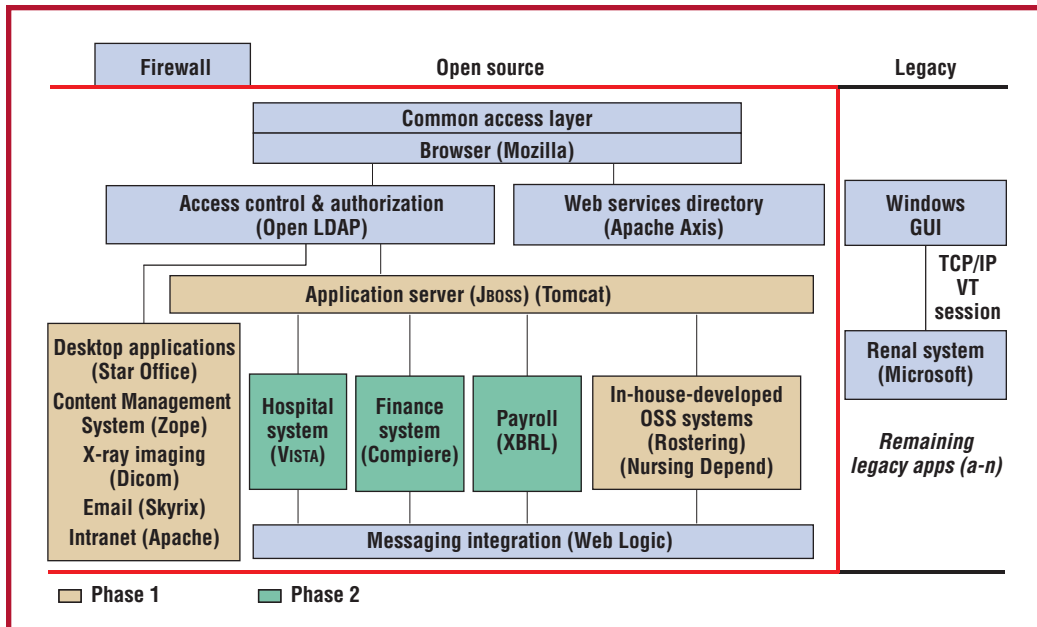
Firewall

Open source

Legacy

Common access layer

Browser (Mozilla)

Access control & authorization (Open LDAP)

Web services directory (Apache Axis)

Windows GUI

TCP/IP VT session

Application server (JBOSS) (Tomcat)

Renal system (Microsoft)

Desktop applications (Star Office)

Content Management System (Zope)

X-ray imaging (Dicom)

Email (Skyrix)

Intranet (Apache)

Hospital system (VISTA)

Finance system (Compiere)

Payroll (XBRL)

In-house-developed OSS systems (Rostering) (Nursing Depend)

Remaining legacy apps (a-n)

Messaging integration (Web Logic)

Phase 1

Phase 2